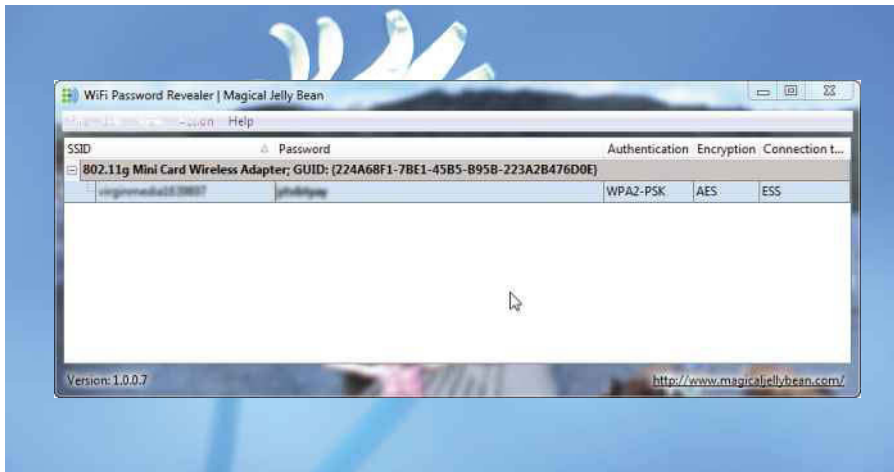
WiFi Password Revealer | Magical Jelly Bean

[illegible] Help

| SSID | Password | Authentication | Encryption | Connection t... |
|---|---|---|---|---|
| 802.11g Mini Card Wireless Adapter; GUID: {224A68F1-7BE1-45B5-B95B-223A2B476D0E} | | | | |
| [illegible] | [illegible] | WPA2-PSK | AES | ESS |

Version: 1.0.0.7

http://www.magicaljellybean.com/